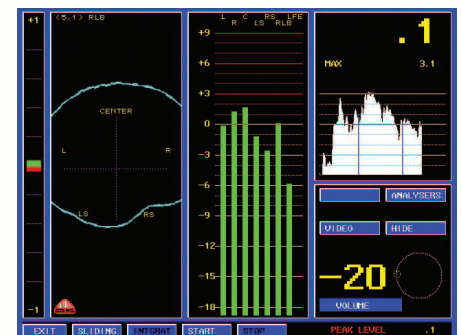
+1

-1

(5.1) RLB

CENTER

L

R

LS

RS

L R C LS RS RLB LFE

+9

+6

+3

0

-3

-6

-9

-12

-15

-18

.1

MAX

3.1

ANALYSERS

VIDEO

HIDE

-20

VOLUME

EXIT

SLIDING

INTEGRAT

START

STOP

PEAK LEVEL

.1